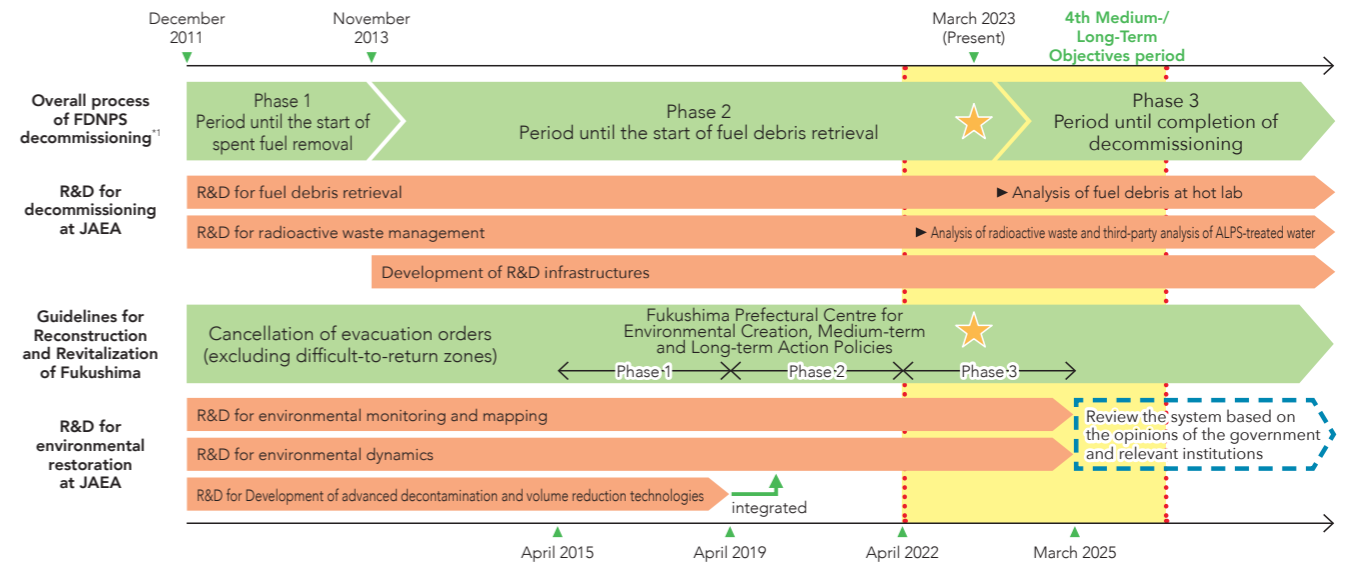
December 2011

November 2013

March 2023 (Present)

4th Medium-/ Long-Term Objectives period

Overall process of FDNPS decommissioning$^{*1}$

Phase 1
Period until the start of spent fuel removal

Phase 2
Period until the start of fuel debris retrieval

Phase 3
Period until completion of decommissioning

R&D for decommissioning at JAEA

R&D for fuel debris retrieval

► Analysis of fuel debris at hot lab

R&D for radioactive waste management

► Analysis of radioactive waste and third-party analysis of ALPS-treated water

Development of R&D infrastructures

Guidelines for Reconstruction and Revitalization of Fukushima

Cancellation of evacuation orders (excluding difficult-to-return zones)

Fukushima Prefectural Centre for Environmental Creation, Medium-term and Long-term Action Policies

Phase 1

Phase 2

Phase 3

R&D for environmental restoration at JAEA

R&D for environmental monitoring and mapping

R&D for environmental dynamics

Review the system based on the opinions of the government and relevant institutions

R&D for Development of advanced decontamination and volume reduction technologies

integrated

April 2015

April 2019

April 2022

March 2025